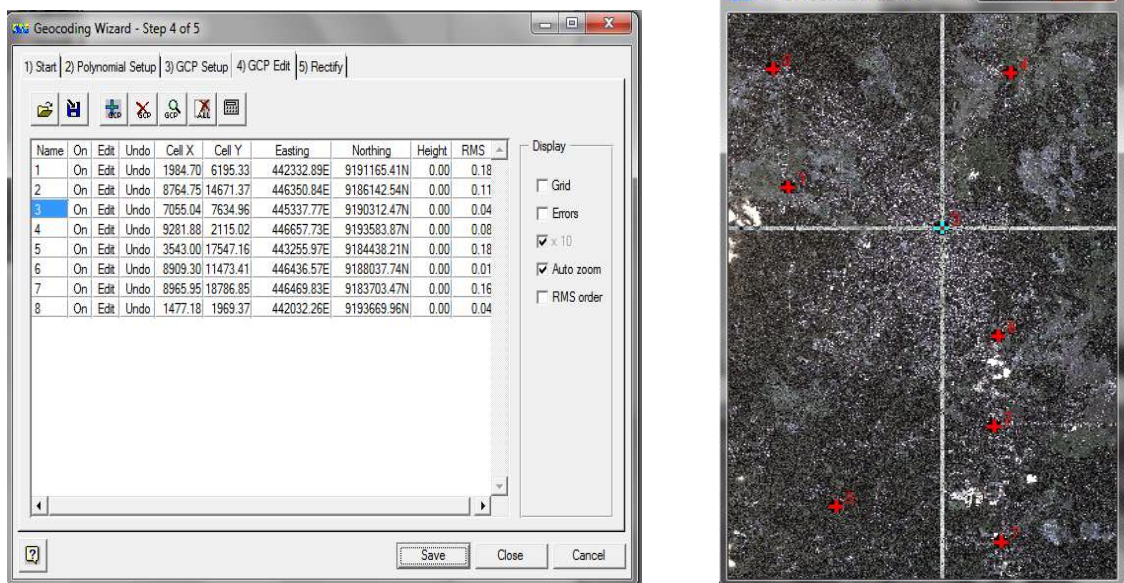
Geocoding Wizard - Step 4 of 5

1) Start | 2) Polynomial Setup | 3) GCP Setup | 4) GCP Edit | 5) Rectify

| Name | On | Edit | Undo | Cell X | Cell Y | Easting | Northing | Height | RMS |
|---|---|---|---|---|---|---|---|---|---|
| 1 | On | Edit | Undo | 1984.70 | 6195.33 | 442332.89E | 9191165.41N | 0.00 | 0.18 |
| 2 | On | Edit | Undo | 8764.75 | 14671.37 | 446350.84E | 9186142.54N | 0.00 | 0.11 |
| 3 | On | Edit | Undo | 7055.04 | 7634.96 | 445337.77E | 9190312.47N | 0.00 | 0.04 |
| 4 | On | Edit | Undo | 9281.88 | 2115.02 | 446657.73E | 9193583.87N | 0.00 | 0.08 |
| 5 | On | Edit | Undo | 3543.00 | 17547.16 | 443255.97E | 9184438.21N | 0.00 | 0.18 |
| 6 | On | Edit | Undo | 8909.30 | 11473.41 | 446436.57E | 9188037.74N | 0.00 | 0.01 |
| 7 | On | Edit | Undo | 8965.95 | 18786.85 | 446469.83E | 9183703.47N | 0.00 | 0.16 |
| 8 | On | Edit | Undo | 1477.18 | 1969.37 | 442032.26E | 9193669.96N | 0.00 | 0.04 |

Display
Grid
Errors
x 10
Auto zoom
RMS order

Save
Close
Cancel

8
4
1
3
6
2
5
7